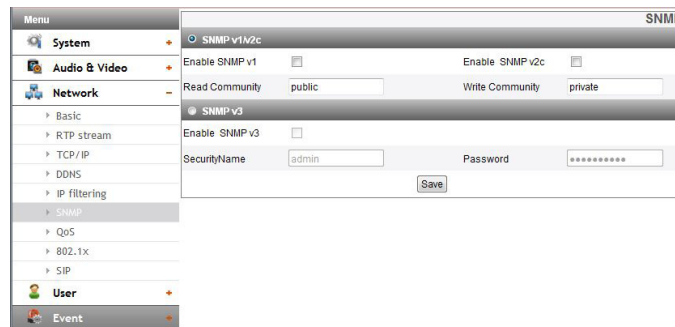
Menu
System +
Audio & Video +
Network –
Basic
RTP stream
TCP/IP
DDNS
IP filtering
SNMP
QoS
802.1x
SIP
User +
Event +

SNM
SNMP v1/v2c
Enable SNMP v1
Enable SNMP v2c
Read Community public
Write Community private
SNMP v3
Enable SNMP v3
SecurityName admin
Password ••••••••••
Save